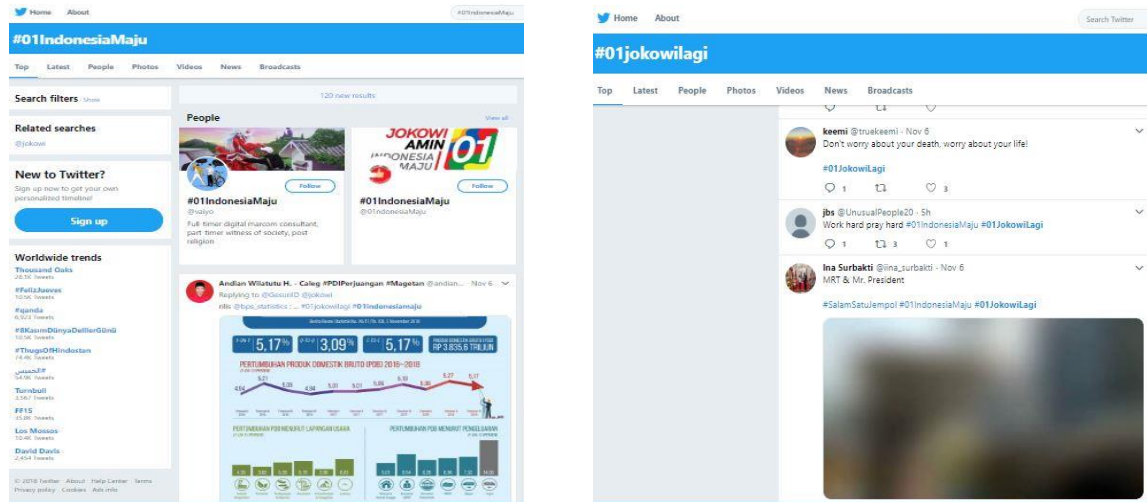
Home About #01IndonesiaMaju

#01IndonesiaMaju

Top Latest People Photos Videos News Broadcasts

Search filters Show

Related searches
@jokowi

New to Twitter?
Sign up now to get your own personalized timeline!
Sign up

Worldwide trends
Thousand Oaks
28.5K Tweets
#FelizJueves
10.5K Tweets
#sjanda
6,023 Tweets
#8KasımDünyaDilleriGünü
10.5K Tweets
#ThugsOfHindostan
74.4K Tweets
#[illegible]
54.9K Tweets
Turnbull
2,567 Tweets
FF15
31.3K Tweets
Los Mossos
10.4K Tweets
David Davis
2,454 Tweets

© 2018 Twitter About Help Center Terms Privacy policy Cookies Ads info

120 new results

People View all

JOKOWI AMIN INDONESIA MAJU 01

Follow
#01IndonesiaMaju
@yaiyo
Full timer digital marcom consultant, part timer witness of society, post religion

Follow
#01IndonesiaMaju
@01IndonesiaMaju

Andian Wilatutu H. - Caleg #PDIPerjuangan #Magetan @andian... · Nov 6
Replying to @GerindID @jokowi
rilis @bps_statistics : ... #01jokowilagi #01indonesiamaju

5,17% 3,09% 5,17% RP 3.835,6 TRILIUN
PERTUMBUHAN PRODUK DOMESTIK BRUTO (PDB) 2016–2018
PERTUMBUHAN PDB MENURUT LAPANGAN USAHA
PERTUMBUHAN PDB MENURUT PENGELUARAN

Home About Search Twitter

#01jokowilagi

Top Latest People Photos Videos News Broadcasts

keemi @truekeemi · Nov 6
Don't worry about your death, worry about your life!
#01JokowiLagi
1 3

jbs @UnusualPeople20 · 5h
Work hard pray hard #01IndonesiaMaju #01JokowiLagi
1 3 1

Ina Surbakti @iina_surbakti · Nov 6
MRT & Mr. President
#SalamSatuJempol #01IndonesiaMaju #01JokowiLagi